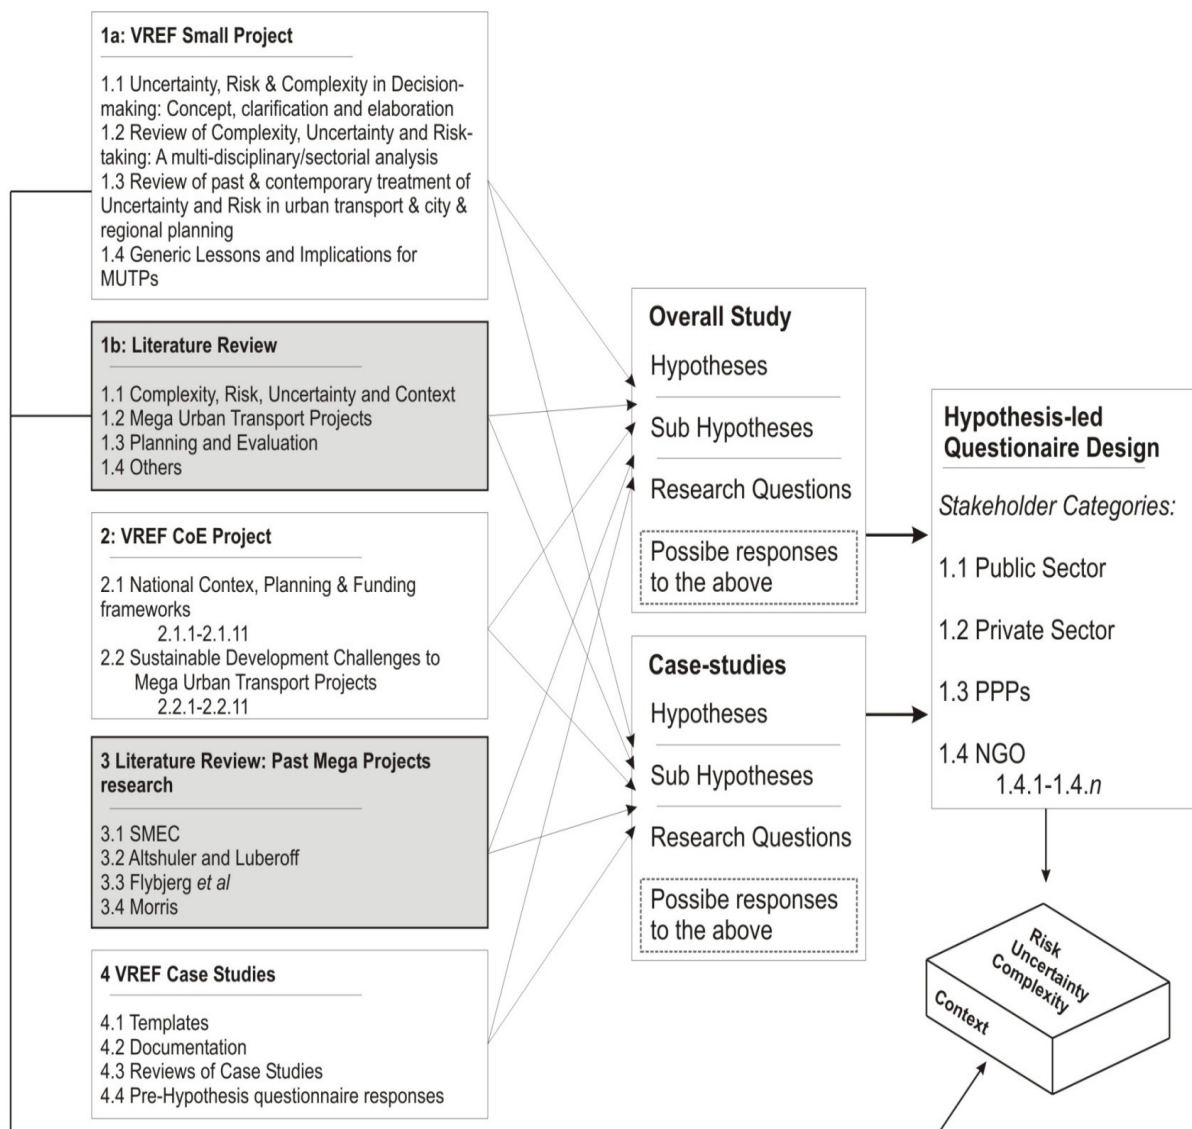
1a: VREF Small Project

1.1 Uncertainty, Risk & Complexity in Decision-making: Concept, clarification and elaboration
1.2 Review of Complexity, Uncertainty and Risk-taking: A multi-disciplinary/sectorial analysis
1.3 Review of past & contemporary treatment of Uncertainty and Risk in urban transport & city & regional planning
1.4 Generic Lessons and Implications for MUTPs

1b: Literature Review

1.1 Complexity, Risk, Uncertainty and Context
1.2 Mega Urban Transport Projects
1.3 Planning and Evaluation
1.4 Others

2: VREF CoE Project

2.1 National Contex, Planning & Funding frameworks
2.1.1-2.1.11
2.2 Sustainable Development Challenges to Mega Urban Transport Projects
2.2.1-2.2.11

3 Literature Review: Past Mega Projects research

3.1 SMEC
3.2 Altshuler and Luberoff
3.3 Flybjerg *et al*
3.4 Morris

4 VREF Case Studies

4.1 Templates
4.2 Documentation
4.3 Reviews of Case Studies
4.4 Pre-Hypothesis questionnaire responses

Overall Study
Hypotheses
Sub Hypotheses
Research Questions
Possibe responses to the above

Case-studies
Hypotheses
Sub Hypotheses
Research Questions
Possibe responses to the above

Hypothesis-led Questionaire Design
*Stakeholder Categories:*
1.1 Public Sector
1.2 Private Sector
1.3 PPPs
1.4 NGO
1.4.1-1.4.*n*

Risk
Uncertainty
Complexity
Context